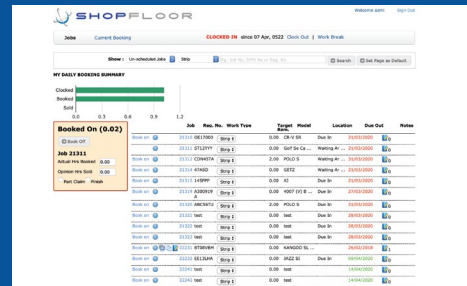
SHOPFLOOR

Welcome ashi Sign Out

Jobs Current Booking CLOCKED IN since 07 Apr, 0522 Clock Out | Work Break

Show : Un-scheduled Jobs Strip Search Set Page as Default

MY DAILY BOOKING SUMMARY

Clocked
Booked
Sold

0 0.3 0.6 0.9 1.2

Booked On (0.02)

Book Off

Job 21311

Actual Hrs Booked 0.00
Opinion Hrs Sold 0.00
Part Claim Fresh

| | Job | Reg. No. | Work Type | Target Hrs. | Model | Location | Due Out | Notes |
|---|---|---|---|---|---|---|---|---|
| Book on | 21310 | OE17BEO | Strip | 0.00 | CR-V SX | Due In | 21/03/2020 | |
| Book on | 21311 | ST12YYY | Strip | 0.00 | Golf Se Ca ... | Waiting Ar ... | 21/03/2020 | |
| Book on | 21312 | CO94STA | Strip | 2.00 | POLO S | Waiting Ar ... | 21/03/2020 | |
| Book on | 21314 | 47ASD | Strip | 0.00 | GETZ | Waiting Ar ... | 21/03/2020 | |
| Book on | 21315 | 145PPP | Strip | 0.00 | X2 | Due In | 21/03/2020 | |
| Book on | 21319 | A200919 | Strip | 0.00 | 4007 (V) B ... | Due In | 27/03/2020 | |
| Book on | 21320 | ABC567U | Strip | 2.00 | POLO S | Due In | 21/03/2020 | |
| Book on | 21321 | test | Strip | 0.00 | test | Due In | 28/03/2020 | |
| Book on | 21322 | test | Strip | 0.00 | test | Due In | 28/03/2020 | |
| Book on | 21323 | test | Strip | 0.00 | test | Due In | 28/03/2020 | |
| Book on | 21325 | ST58VBR | Strip | 0.00 | KANGOO SL ... | Due In | 26/02/2018 | |
| Book on | 22030 | EE13UHA | Strip | 0.00 | JAZZ SI | Due In | 09/04/2020 | |
| Book on | 22040 | test | Strip | 0.00 | test | Due In | 14/04/2020 | |
| Book on | 22041 | test | Strip | 0.00 | test | Due In | 14/04/2020 | |